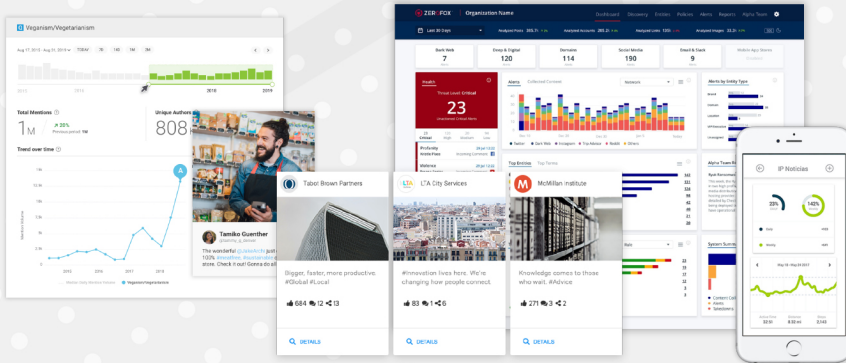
Veganism/Vegetarianism

Aug 17, 2015 - Aug 17, 2019

2015 2016 2017 2018 2019

Total Mentions

1M

Previous period: 1M

Unique Authors

808

Trend over time

2015 2016 2017 2018

Veganism/Vegetarianism

Tamiko Guenther

The wonderful 100% store. Check it out! Gonna do all

Tabor Brown Partners

Bigger, faster, more productive. #Global #Local

684 12 13

DETAILS

LTA City Services

#Innovation lives here. We're changing how people connect

83 1 6

DETAILS

McMillan Institute

Knowledge comes to those who wait. #Advice

271 3 2

DETAILS

ZEROFOX Organization Name

Dashboard Discovery Entities Policies Alerts Reports Alpha Team

Last 30 Days

Dark Web 7

Deep & Digital 120

Domains 114

Social Media 190

Email & Slack 9

Mobile App Stores

Threat Level: Critical

23

Alerts

Alerts by Entity Type

Top Entities

Alpha Team Network

System Summary

IP Noticias

23%

142%

May 09 2017

$0.51